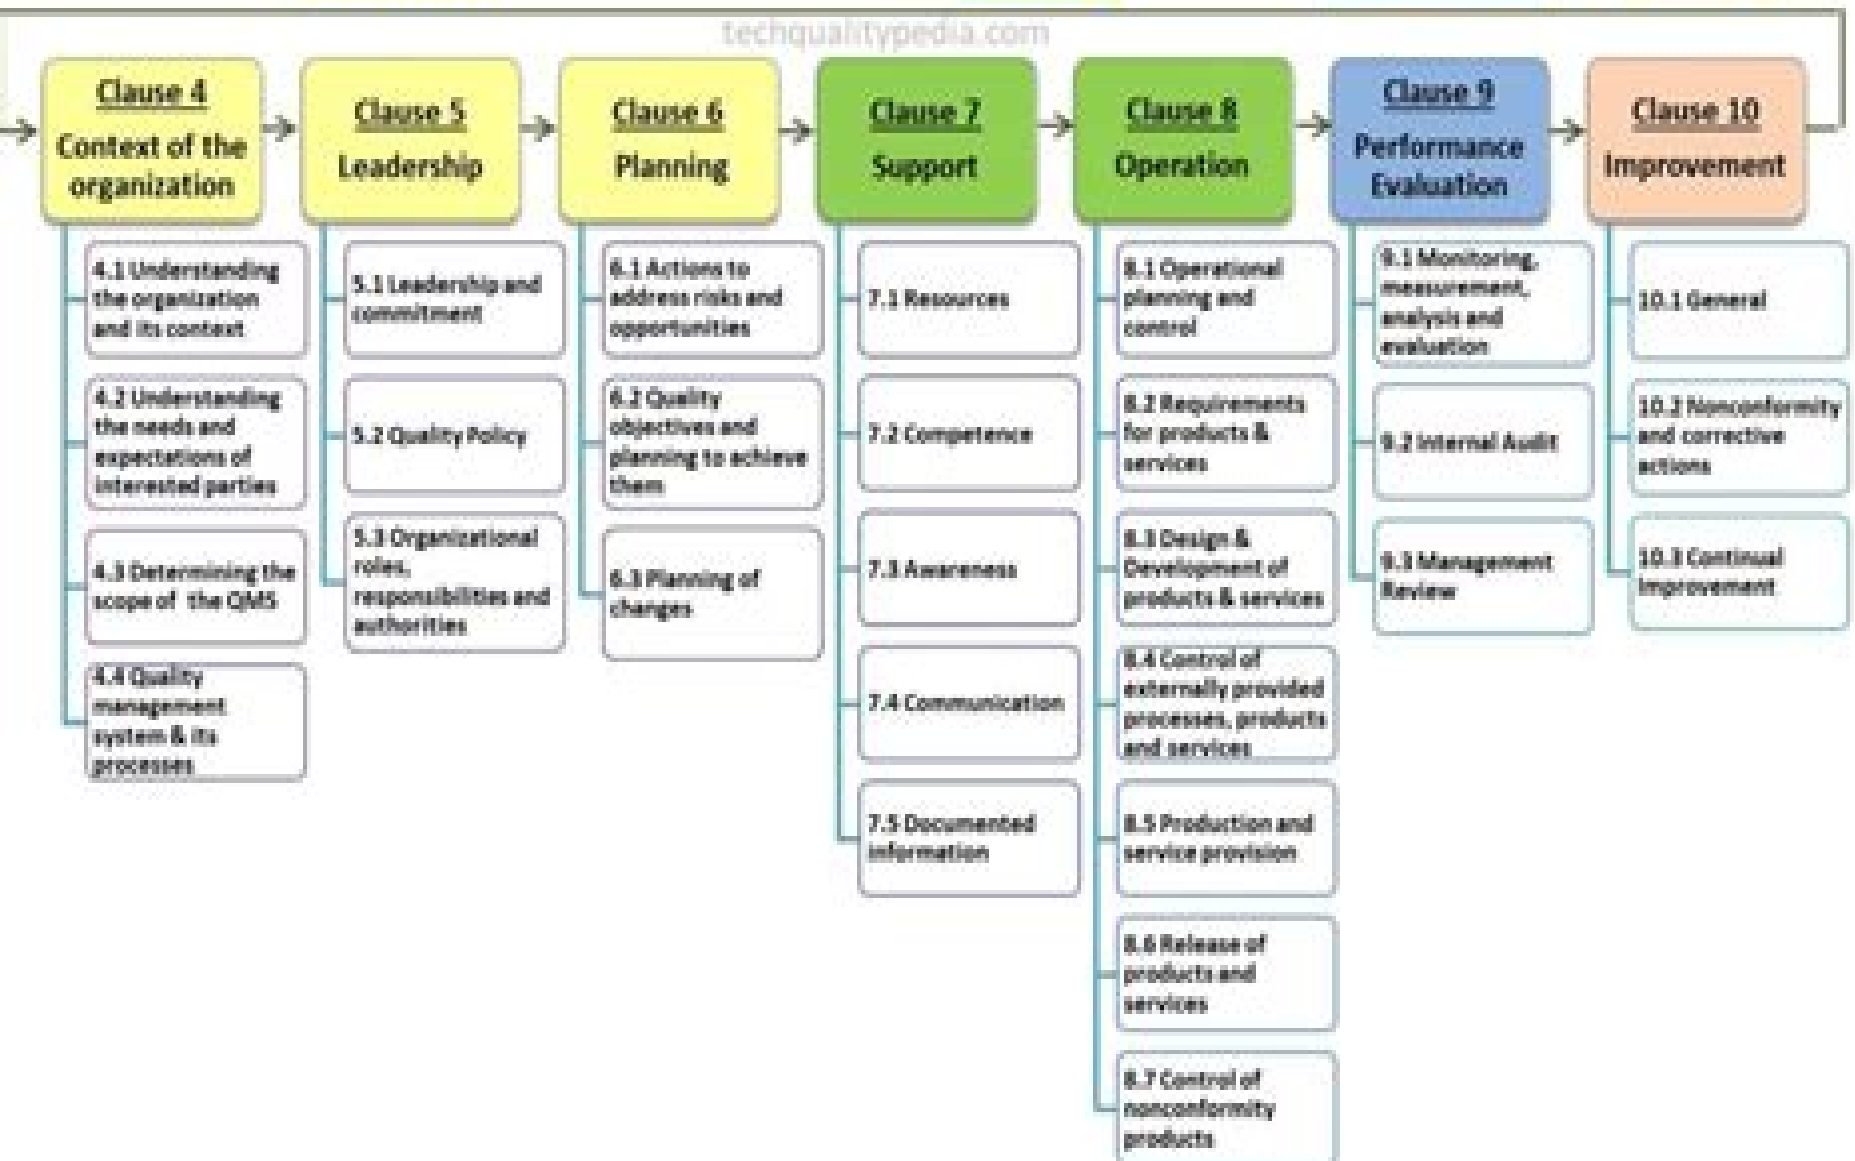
techqualitypedia.com

Clause 4
Context of the organization

4.1 Understanding the organization and its context

4.2 Understanding the needs and expectations of interested parties

4.3 Determining the scope of the QMS

4.4 Quality management system & its processes

Clause 5
Leadership

5.1 Leadership and commitment

5.2 Quality Policy

5.3 Organizational roles, responsibilities and authorities

Clause 6
Planning

6.1 Actions to address risks and opportunities

6.2 Quality objectives and planning to achieve them

6.3 Planning of changes

Clause 7
Support

7.1 Resources

7.2 Competence

7.3 Awareness

7.4 Communication

7.5 Documented information

Clause 8
Operation

8.1 Operational planning and control

8.2 Requirements for products & services

8.3 Design & Development of products & services

8.4 Control of externally provided processes, products and services

8.5 Production and service provision

8.6 Release of products and services

8.7 Control of nonconformity products

Clause 9
Performance Evaluation

9.1 Monitoring, measurement, analysis and evaluation

9.2 Internal Audit

9.3 Management Review

Clause 10
Improvement

10.1 General

10.2 Nonconformity and corrective actions

10.3 Continual Improvement